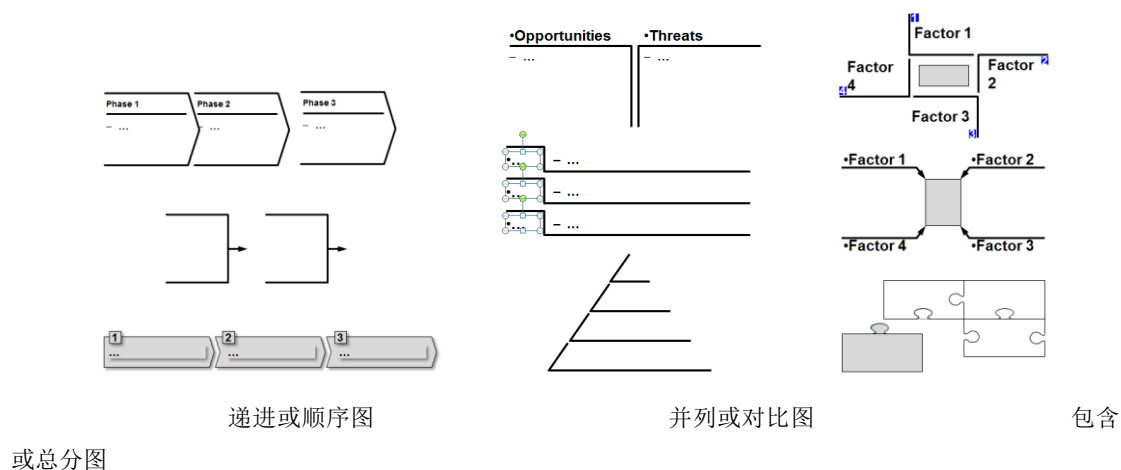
Phase 1
– ...
Phase 2
– ...
Phase 3
– ...

1
...
2
...
3
...

•Opportunities
– ...
•Threats
– ...

– ...
– ...
– ...

1
Factor 1
Factor 4
4
Factor 2
2
Factor 3
3

•Factor 1
•Factor 2
•Factor 4
•Factor 3

递进或顺序图　　并列或对比图　　包含或总分图